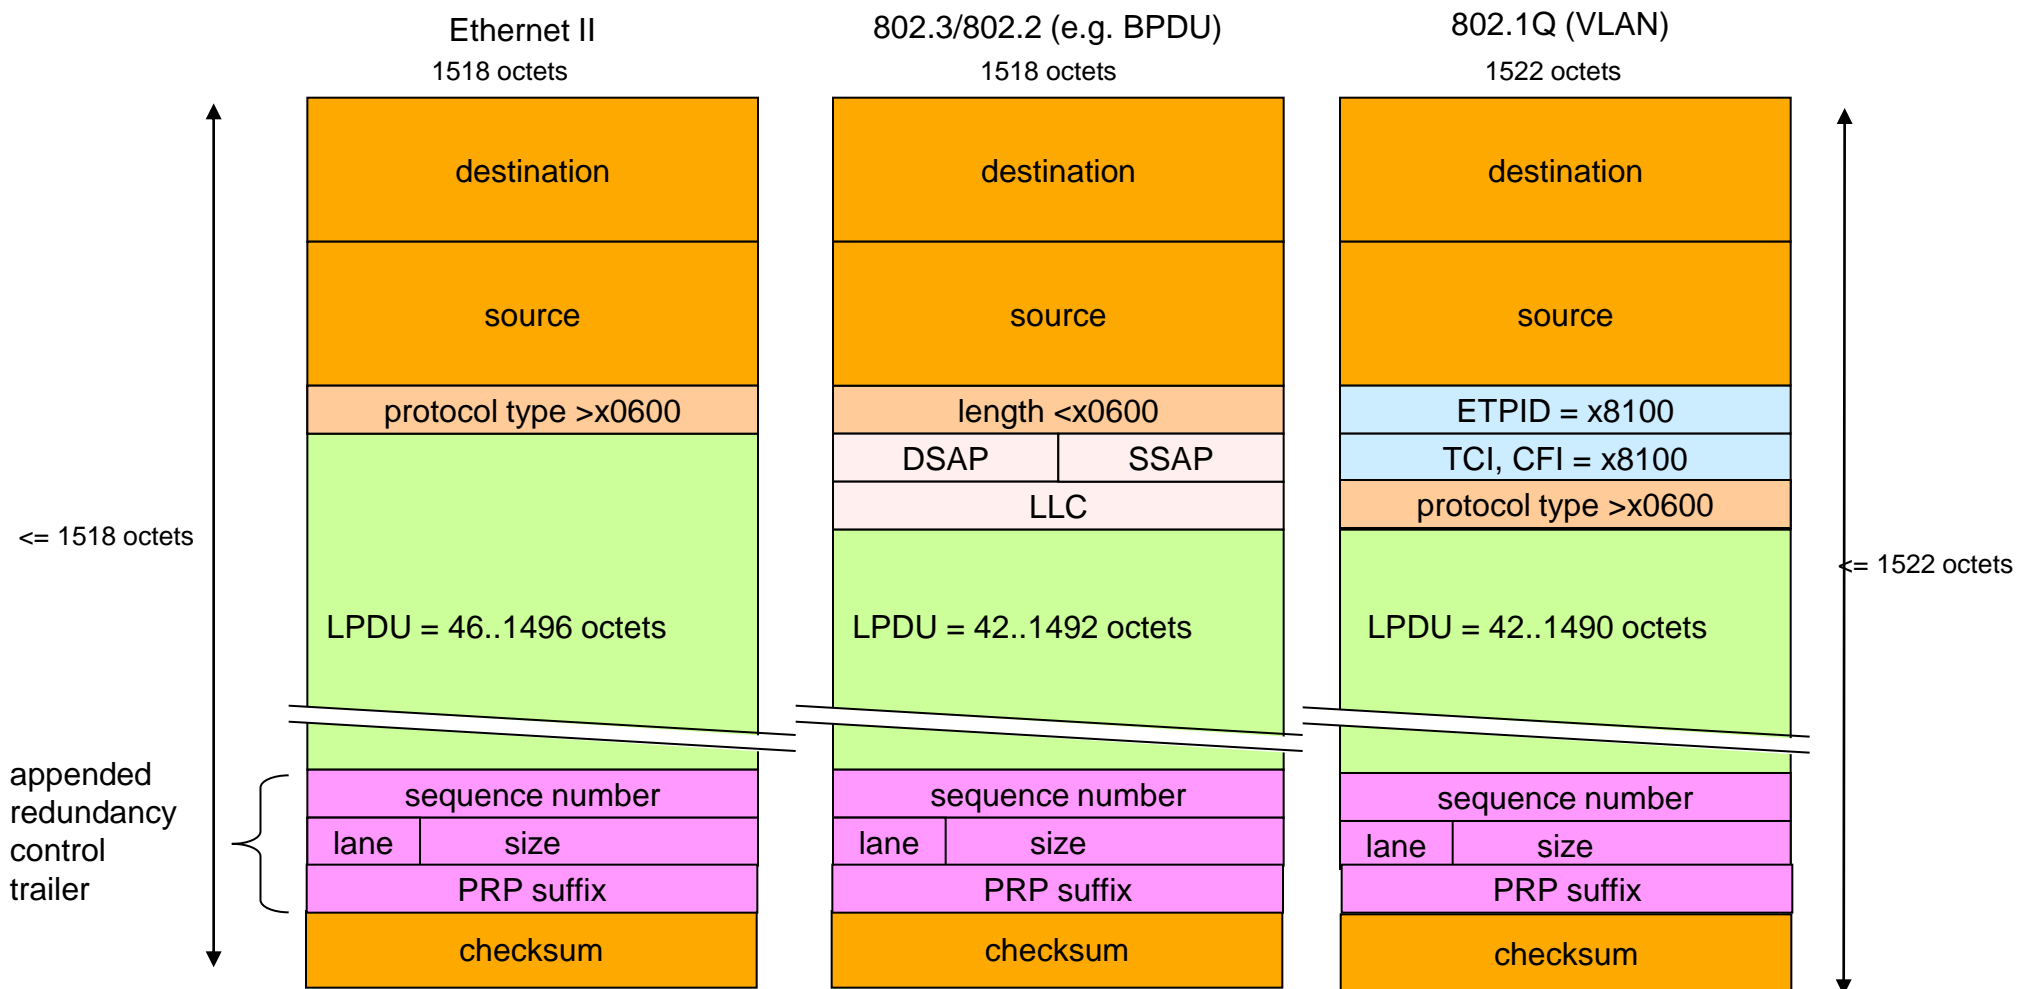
Ethernet II
1518 octets

802.3/802.2 (e.g. BPDU)
1518 octets

802.1Q (VLAN)
1522 octets

<= 1518 octets

destination
source
protocol type >x0600
LPDU = 46..1496 octets
sequence number
lane
size
PRP suffix
checksum

destination
source
length <x0600
DSAP
SSAP
LLC
LPDU = 42..1492 octets
sequence number
lane
size
PRP suffix
checksum

destination
source
ETPID = x8100
TCI, CFI = x8100
protocol type >x0600
LPDU = 42..1490 octets
sequence number
lane
size
PRP suffix
checksum

<= 1522 octets

appended redundancy control trailer